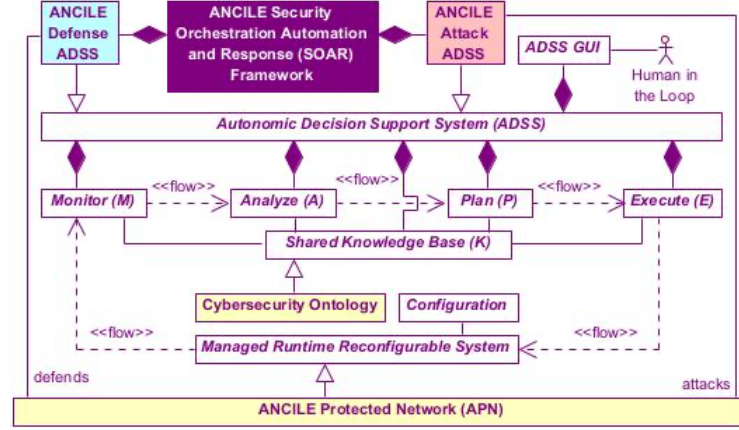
ANCILE Defense ADSS

ANCILE Security Orchestration Automation and Response (SOAR) Framework

ANCILE Attack ADSS

ADSS GUI

Human in the Loop

Autonomic Decision Support System (ADSS)

<<flow>>

<<flow>>

<<flow>>

Monitor (M)

Analyze (A)

Plan (P)

Execute (E)

Shared Knowledge Base (K)

Cybersecurity Ontology

Configuration

<<flow>>

<<flow>>

Managed Runtime Reconfigurable System

defends

attacks

ANCILE Protected Network (APN)